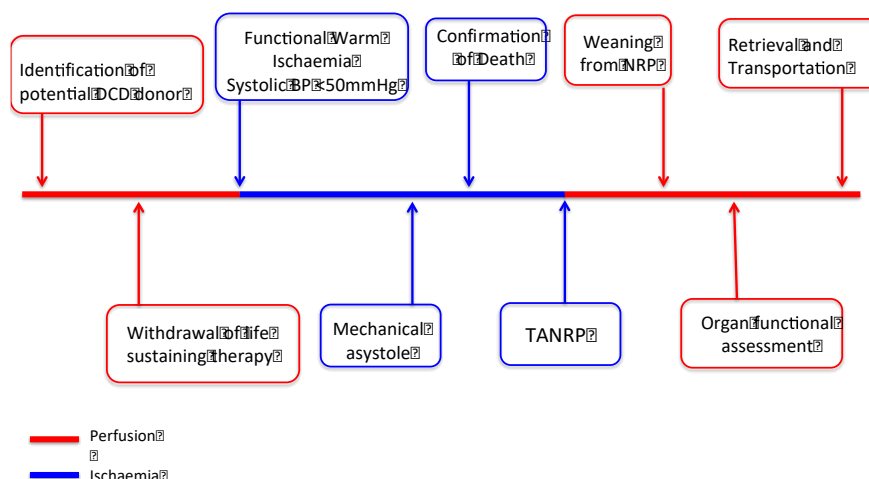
Identification of potential DCD donor

Functional Warm Ischaemia Systolic BP <50mmHg

Confirmation of Death

Weaning from NRP

Retrieval and Transportation

Withdrawal of life sustaining therapy

Mechanical asystole

TANRP

Organ functional assessment

Perfusion

Ischaemia